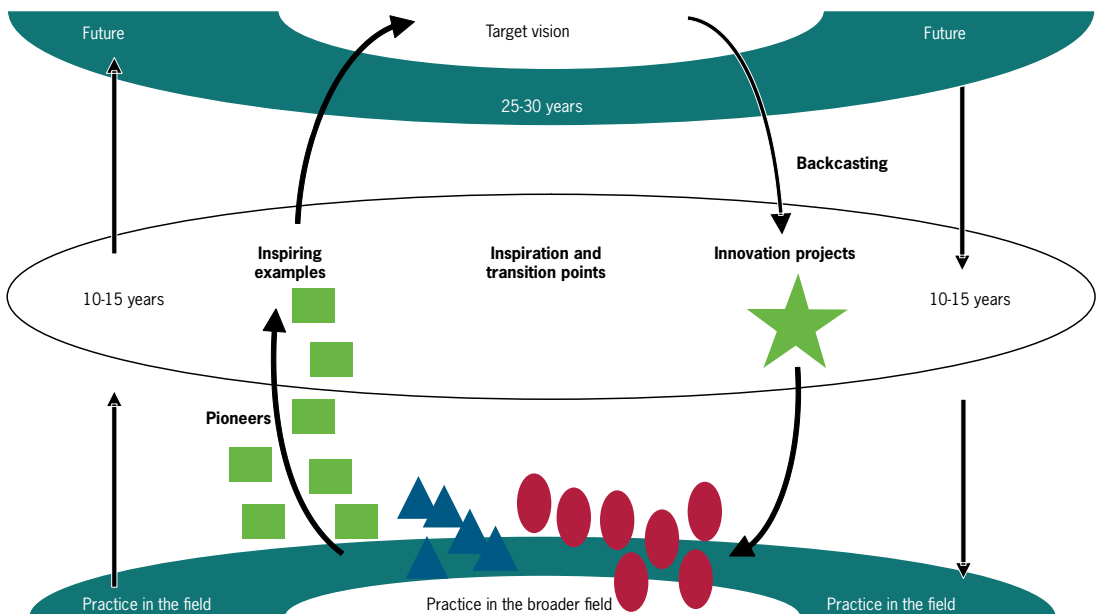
Future

Target vision

Future

25-30 years

Backcasting

Inspiring examples

Inspiration and transition points

Innovation projects

10-15 years

10-15 years

Pioneers

Practice in the field

Practice in the broader field

Practice in the field